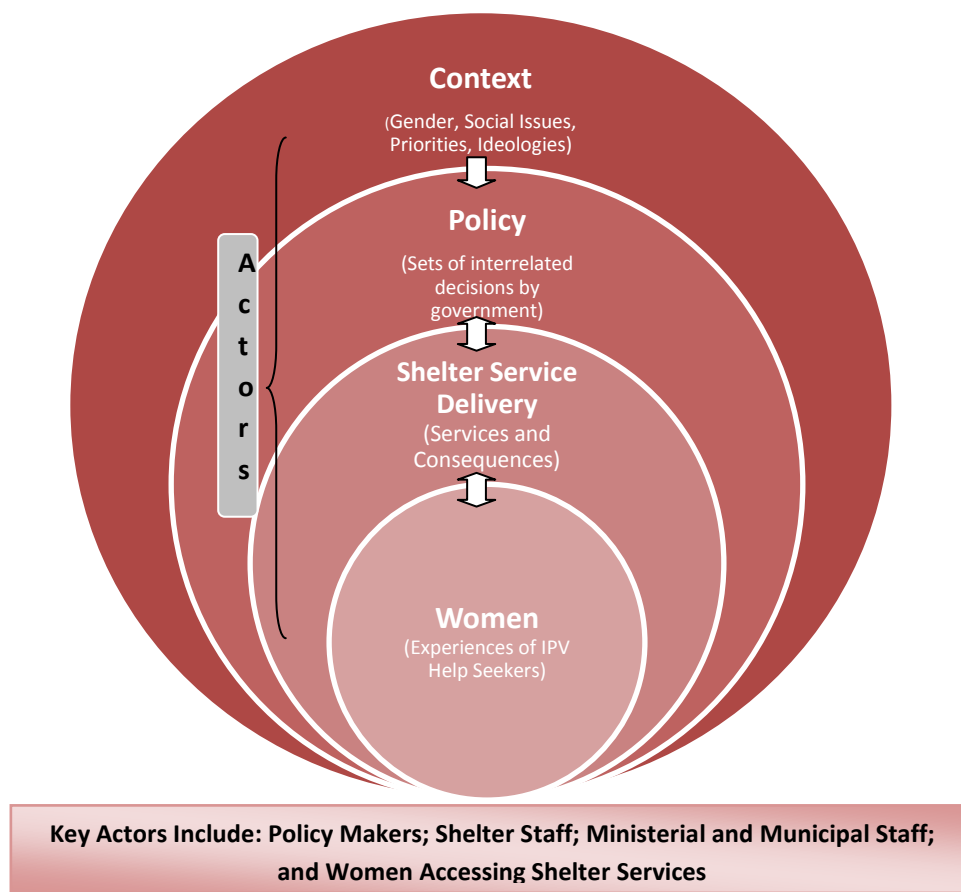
Context
(Gender, Social Issues, Priorities, Ideologies)

Policy
(Sets of interrelated decisions by government)

Shelter Service Delivery
(Services and Consequences)

Women
(Experiences of IPV Help Seekers)

A
c
t
o
r
s

Key Actors Include: Policy Makers; Shelter Staff; Ministerial and Municipal Staff; and Women Accessing Shelter Services